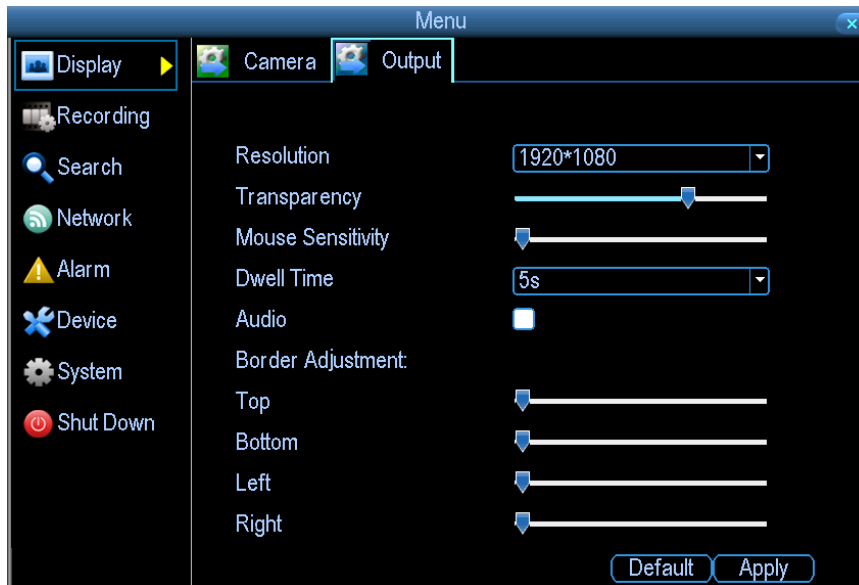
Menu

Display
Recording
Search
Network
Alarm
Device
System
Shut Down

Camera
Output

Resolution 1920*1080
Transparency
Mouse Sensitivity
Dwell Time 5s
Audio
Border Adjustment:
Top
Bottom
Left
Right

Default
Apply